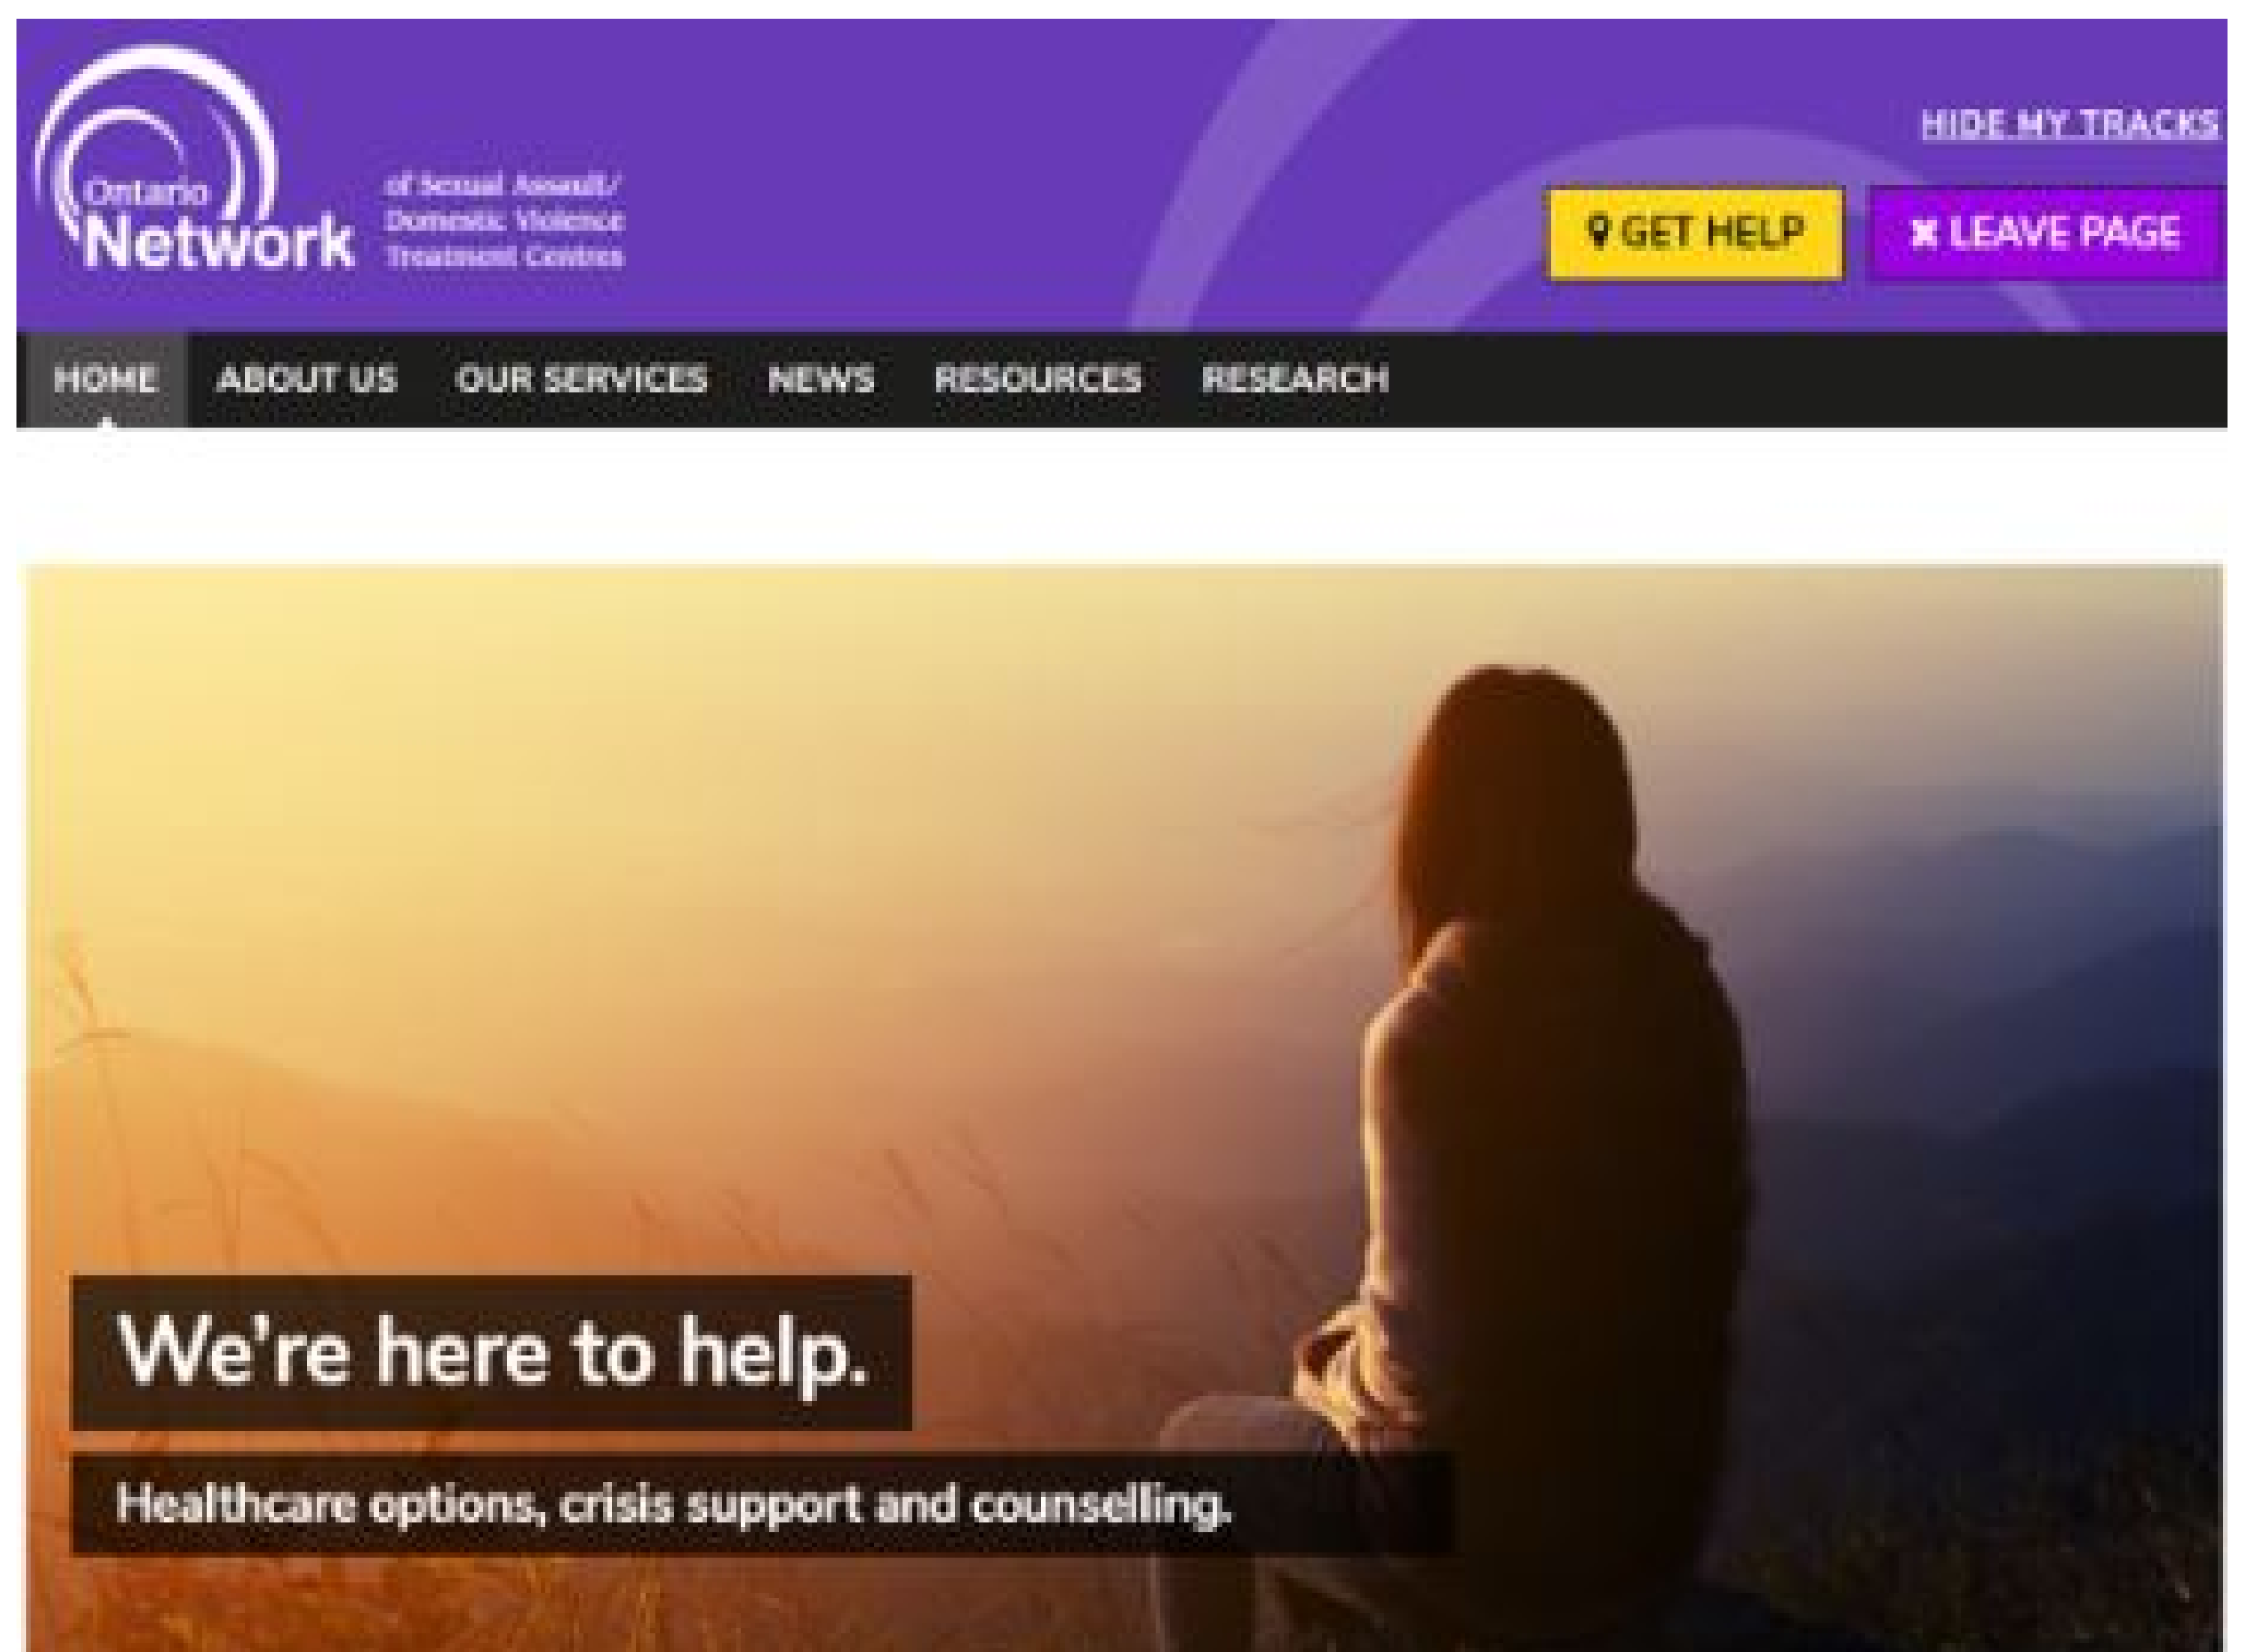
Ontario Network of Sexual Assault/ Domestic Violence Treatment Centres

HIDE MY TRACKS

GET HELP

LEAVE PAGE

HOME ABOUT US OUR SERVICES NEWS RESOURCES RESEARCH

We're here to help.

Healthcare options, crisis support and counselling.